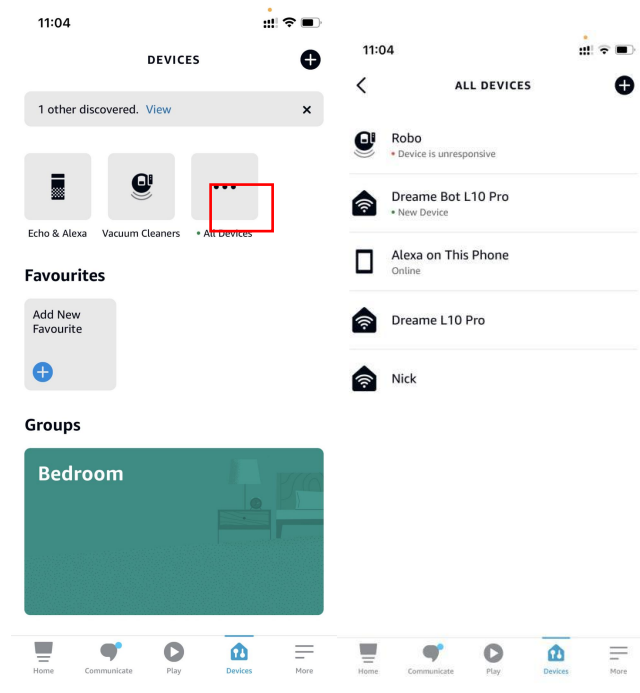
11:04

DEVICES

1 other discovered. View

Echo & Alexa

Vacuum Cleaners

• All Devices

Favourites

Add New Favourite

Groups

Bedroom

Home

Communicate

Play

Devices

More

11:04

ALL DEVICES

Robo
• Device is unresponsive

Dreame Bot L10 Pro
• New Device

Alexa on This Phone
Online

Dreame L10 Pro

Nick

Home

Communicate

Play

Devices

More